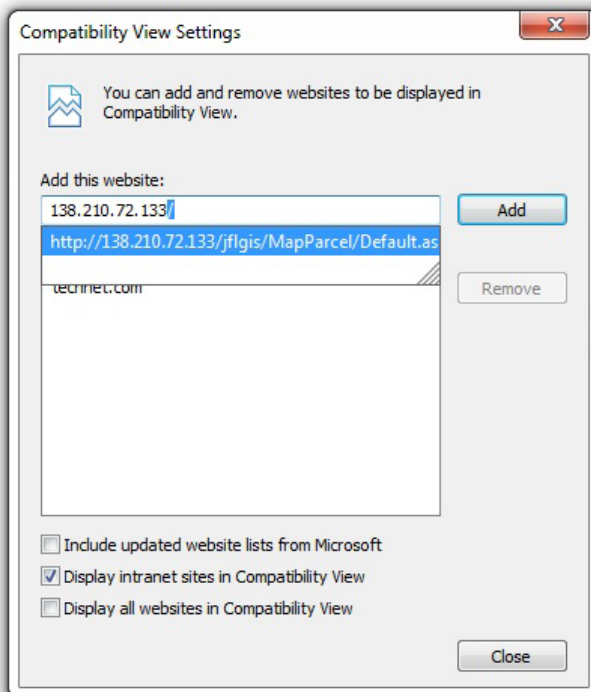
Compatibility View Settings

You can add and remove websites to be displayed in Compatibility View.

Add this website:

138.210.72.133/

Add

http://138.210.72.133/jflgis/MapParcel/Default.as

technet.com

Remove

Include updated website lists from Microsoft

Display intranet sites in Compatibility View

Display all websites in Compatibility View

Close